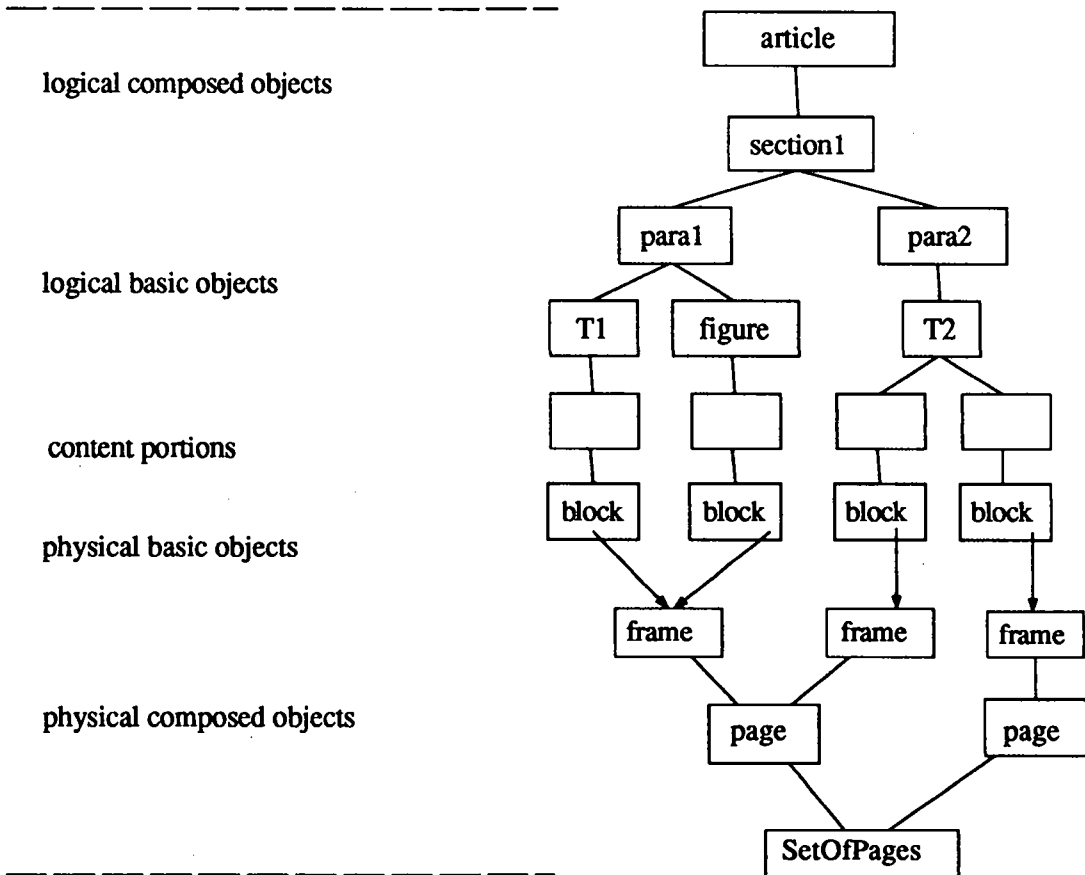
logical composed objects

logical basic objects

content portions

physical basic objects

physical composed objects

article

section1

para1

para2

T1

figure

T2

block

block

block

block

frame

frame

frame

page

page

SetOfPages